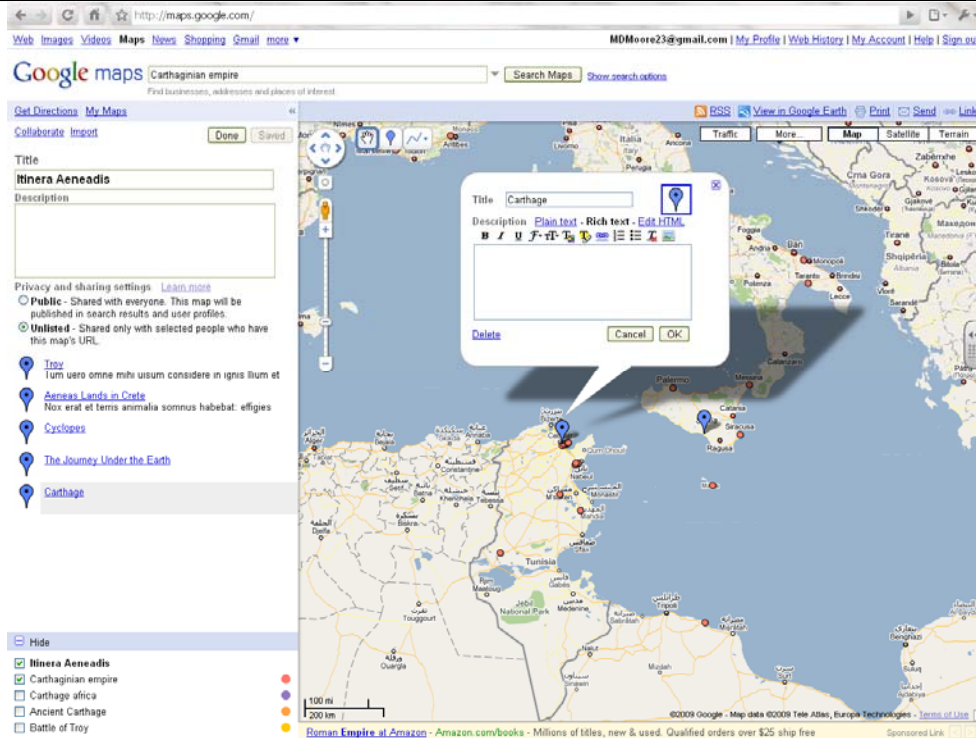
http://maps.google.com/

Web Images Videos Maps News Shopping Gmail more ▾

MDMoore23@gmail.com | My Profile | Web History | My Account | Help | Sign ou

Google maps Carthaginian empire Search Maps Show search options

Find businesses, addresses and places of interest

Get Directions My Maps

RSS View in Google Earth Print Send Link

Collaborate Import Done Saved

Traffic More... Map Satellite Terrain

Title

Itinera Aeneadis

Description

Privacy and sharing settings Learn more

Public - Shared with everyone. This map will be published in search results and user profiles.

Unlisted - Shared only with selected people who have this map's URL.

Troy
Tum uero omne mihi uisum considere in ignis Ilium et

Aeneas Lands in Crete
Nox erat et terris animalia somnus habebat: effigies

Cyclopes

The Journey Under the Earth

Carthage

Title Carthage

Description Plain text - Rich text - Edit HTML

Delete Cancel OK

Hide

Itinera Aeneadis
Carthaginian empire
Carthage africa
Ancient Carthage
Battle of Troy

Bari Napoli Palermo Messina Catania Siracusa Ragusa Tunisia Tirana Shqipëria Cma Gora Tripoli Constantine Batna Biskra Touggourt

100 mi
200 km

©2009 Google - Map data ©2009 Tele Atlas, Europa Technologies - Terms of Use

Roman Empire at Amazon - Amazon.com/books - Millions of titles, new & used. Qualified orders over $25 ship free

Sponsored Link